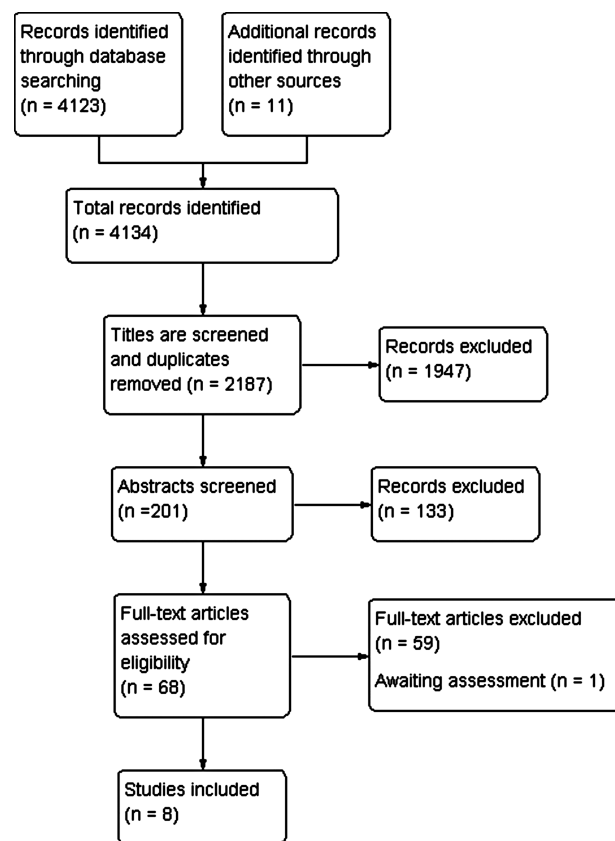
Records identified through database searching (n = 4123)

Additional records identified through other sources (n = 11)

Total records identified (n = 4134)

Titles are screened and duplicates removed (n = 2187)

Records excluded (n = 1947)

Abstracts screened (n =201)

Records excluded (n = 133)

Full-text articles assessed for eligibility (n = 68)

Full-text articles excluded (n = 59)

Awaiting assessment (n = 1)

Studies included (n = 8)